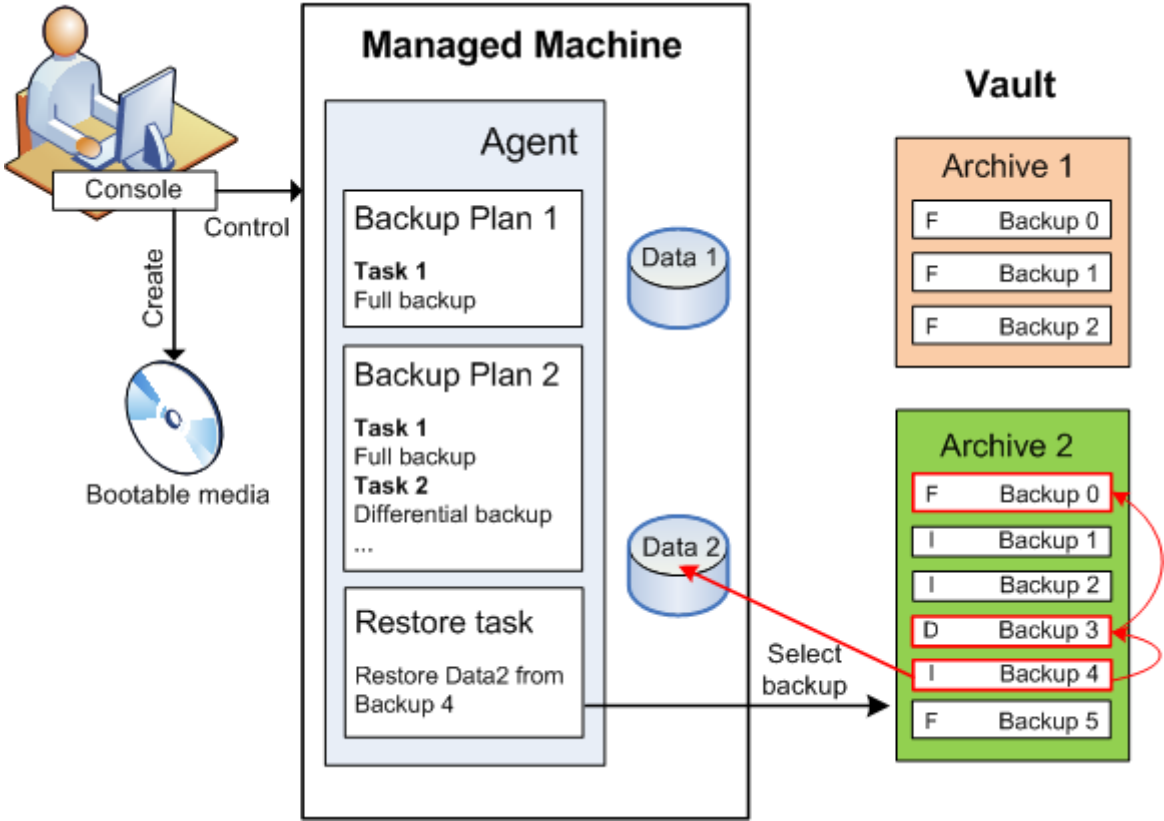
Console

Control

Create

Bootable media

Managed Machine

Agent

Backup Plan 1

**Task 1**
Full backup

Backup Plan 2

**Task 1**
Full backup
**Task 2**
Differential backup
...

Restore task

Restore Data2 from Backup 4

Data 1

Data 2

Select backup

Vault

Archive 1

F Backup 0

F Backup 1

F Backup 2

Archive 2

F Backup 0

I Backup 1

I Backup 2

D Backup 3

I Backup 4

F Backup 5